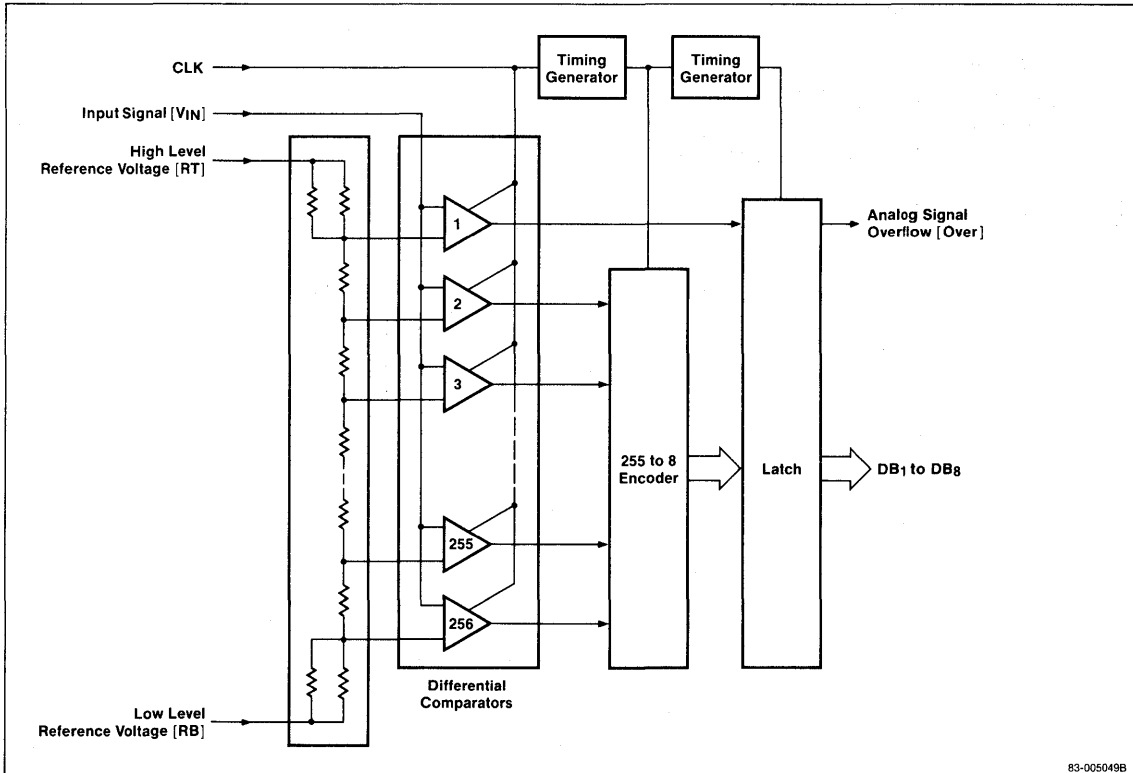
CLK

Timing Generator

Timing Generator

Input Signal [$V_{IN}$]

High Level Reference Voltage [RT]

1

Analog Signal Overflow [Over]

2

3

255 to 8 Encoder

Latch

$DB_1$ to $DB_8$

255

256

Differential Comparators

Low Level Reference Voltage [RB]

83-005049B